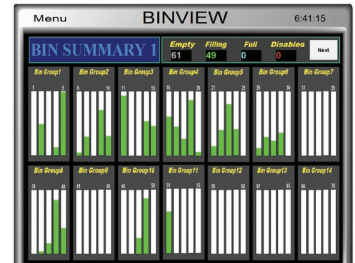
Menu BINVIEW 6:41:15

BIN SUMMARY 1

Empty 61
Filling 49
Full 0
Disabled 0

Next

Bin Group1
Bin Group2
Bin Group3
Bin Group4
Bin Group5
Bin Group6
Bin Group7

Bin Group8
Bin Group9
Bin Group10
Bin Group11
Bin Group12
Bin Group13
Bin Group14